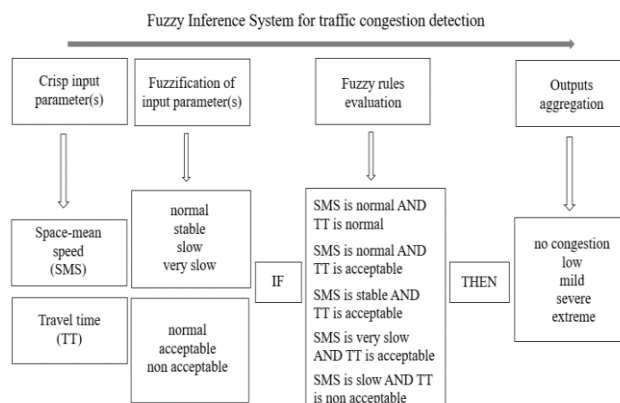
Fuzzy Inference System for traffic congestion detection

Crisp input parameter(s)

Fuzzification of input parameter(s)

Fuzzy rules evaluation

Outputs aggregation

Space-mean speed (SMS)

Travel time (TT)

normal
stable
slow
very slow

normal
acceptable
non acceptable

IF

SMS is normal AND TT is normal

SMS is normal AND TT is acceptable

SMS is stable AND TT is acceptable

SMS is very slow AND TT is acceptable

SMS is slow AND TT is non acceptable

THEN

no congestion
low
mild
severe
extreme